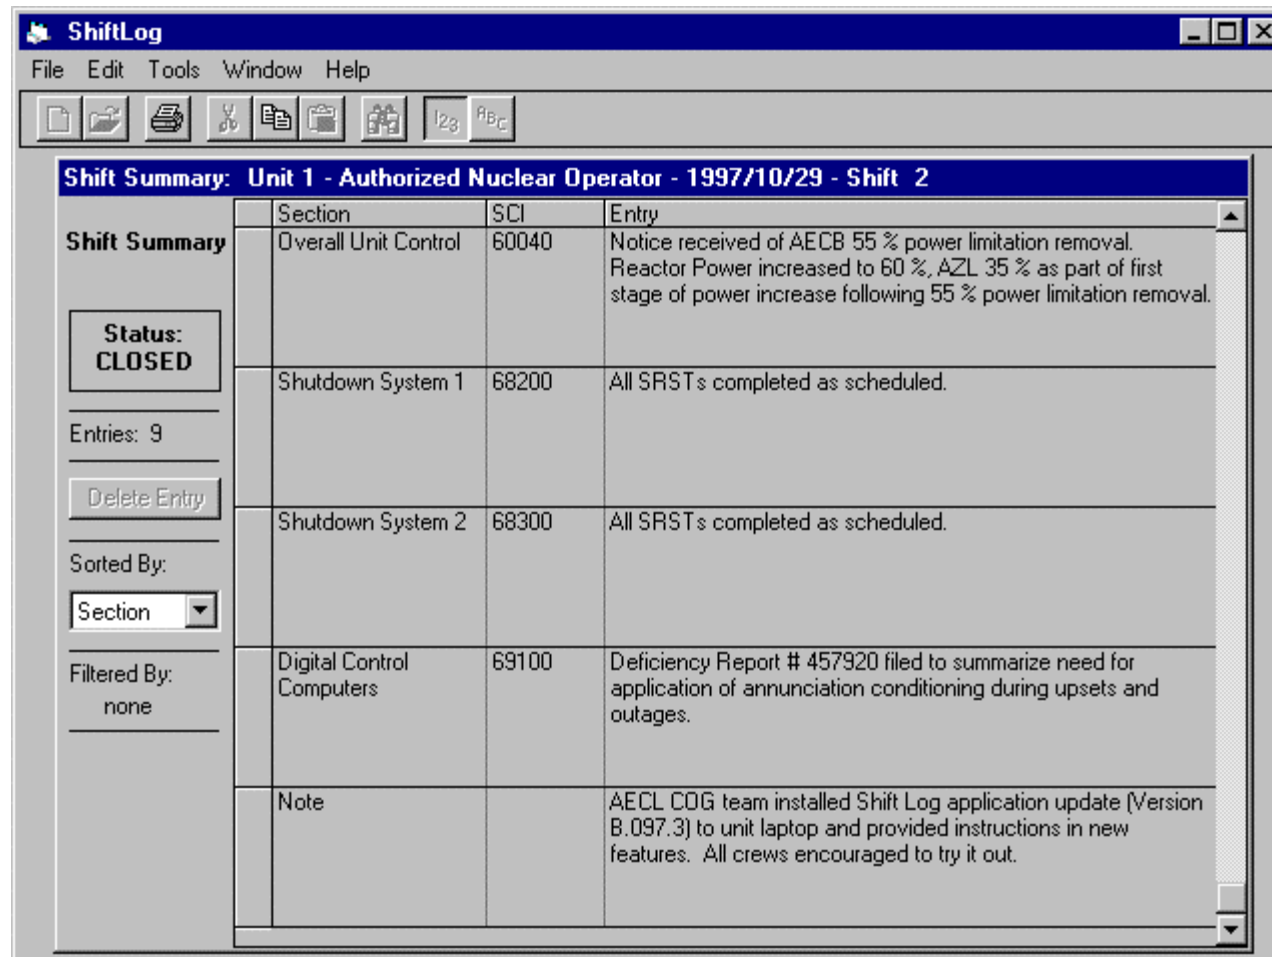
ShiftLog

File Edit Tools Window Help

Shift Summary: Unit 1 - Authorized Nuclear Operator - 1997/10/29 - Shift 2

Shift Summary

Status: CLOSED

Entries: 9

Delete Entry

Sorted By:

Section

Filtered By:

none

| | Section | SCI | Entry |
|---|---|---|---|
| | Overall Unit Control | 60040 | Notice received of AECB 55 % power limitation removal. Reactor Power increased to 60 %, AZL 35 % as part of first stage of power increase following 55 % power limitation removal. |
| | Shutdown System 1 | 68200 | All SRSTs completed as scheduled. |
| | Shutdown System 2 | 68300 | All SRSTs completed as scheduled. |
| | Digital Control Computers | 69100 | Deficiency Report # 457920 filed to summarize need for application of annunciation conditioning during upsets and outages. |
| | Note | | AECL COG team installed Shift Log application update (Version B.097.3) to unit laptop and provided instructions in new features. All crews encouraged to try it out. |